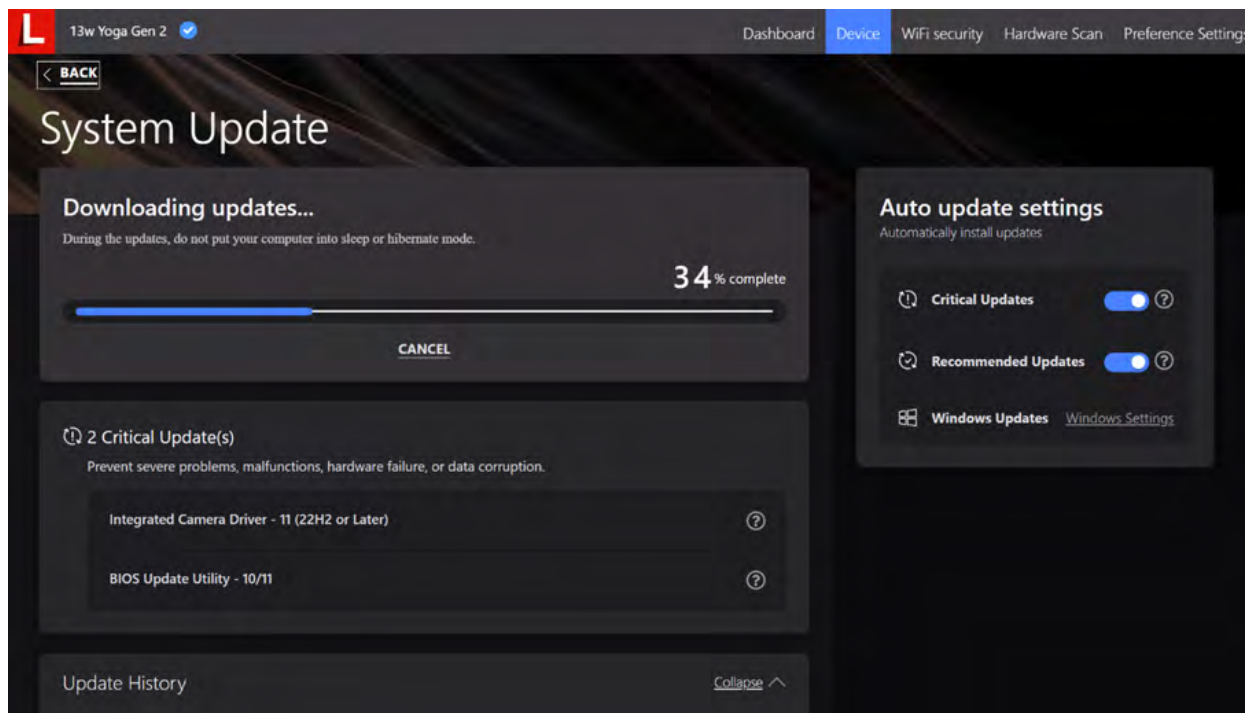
L 13w Yoga Gen 2

Dashboard Device WiFi security Hardware Scan Preference Setting

< BACK

System Update

Downloading updates...

During the updates, do not put your computer into sleep or hibernate mode.

34 % complete

CANCEL

2 Critical Update(s)

Prevent severe problems, malfunctions, hardware failure, or data corruption.

Integrated Camera Driver - 11 (22H2 or Later)

BIOS Update Utility - 10/11

Update History

Collapse

Auto update settings

Automatically install updates

Critical Updates

Recommended Updates

Windows Updates Windows Settings